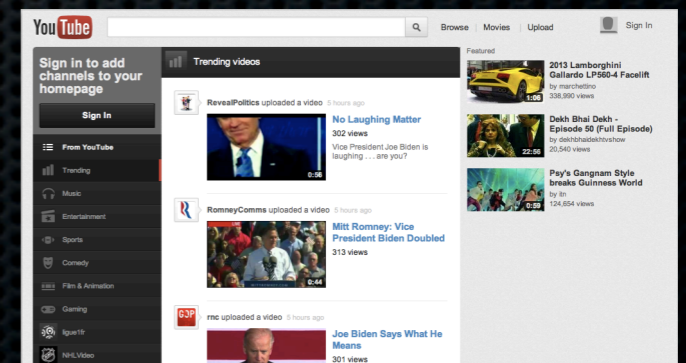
YouTube

Browse | Movies | Upload

Sign In

Sign in to add channels to your homepage

Sign In

From YouTube

Trending

Music

Entertainment

Sports

Comedy

Film & Animation

Gaming

ligue1fr

NHLVideo

Trending videos

RevealPolitics uploaded a video 5 hours ago

No Laughing Matter

302 views

Vice President Joe Biden is laughing . . . are you?

0:56

RomneyComms uploaded a video 5 hours ago

Mitt Romney: Vice President Biden Doubled

313 views

0:44

GOP

rnc uploaded a video 5 hours ago

Joe Biden Says What He Means

301 views

Featured

2013 Lamborghini Gallardo LP560-4 Facelift

by marchettino

338,990 views

1:06

Dekh Bhai Dekh - Episode 50 (Full Episode)

by dekhbhaidekhtvshow

20,540 views

22:58

Psy's Gangnam Style breaks Guinness World

by itn

124,654 views

0:59